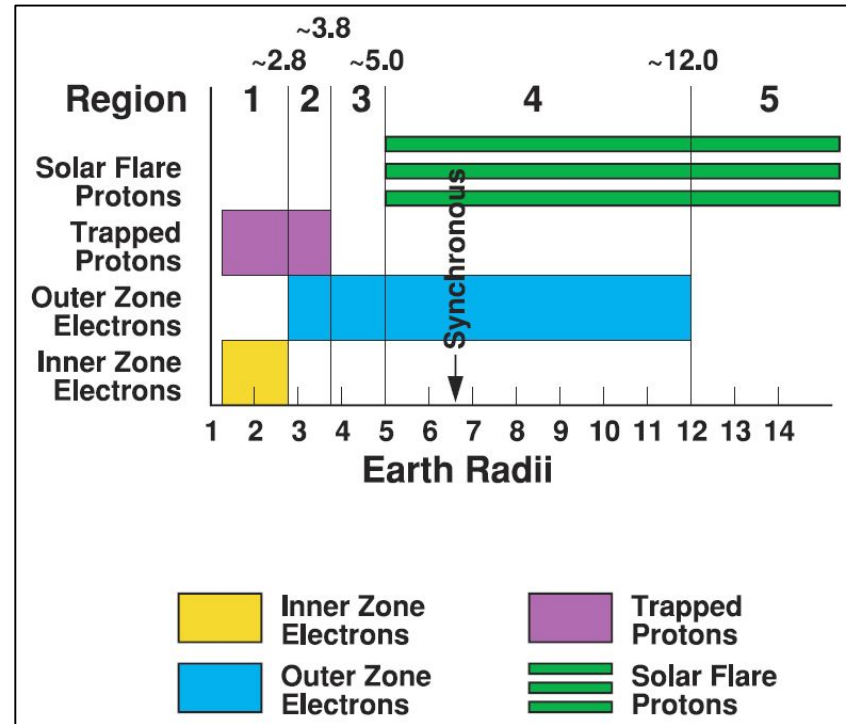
~3.8
~2.8 ~5.0 ~12.0

Region 1 2 3 4 5

Solar Flare Protons

Trapped Protons

Outer Zone Electrons

Inner Zone Electrons

Synchronous

1 2 3 4 5 6 7 8 9 10 11 12 13 14

Earth Radii

Inner Zone Electrons

Trapped Protons

Outer Zone Electrons

Solar Flare Protons